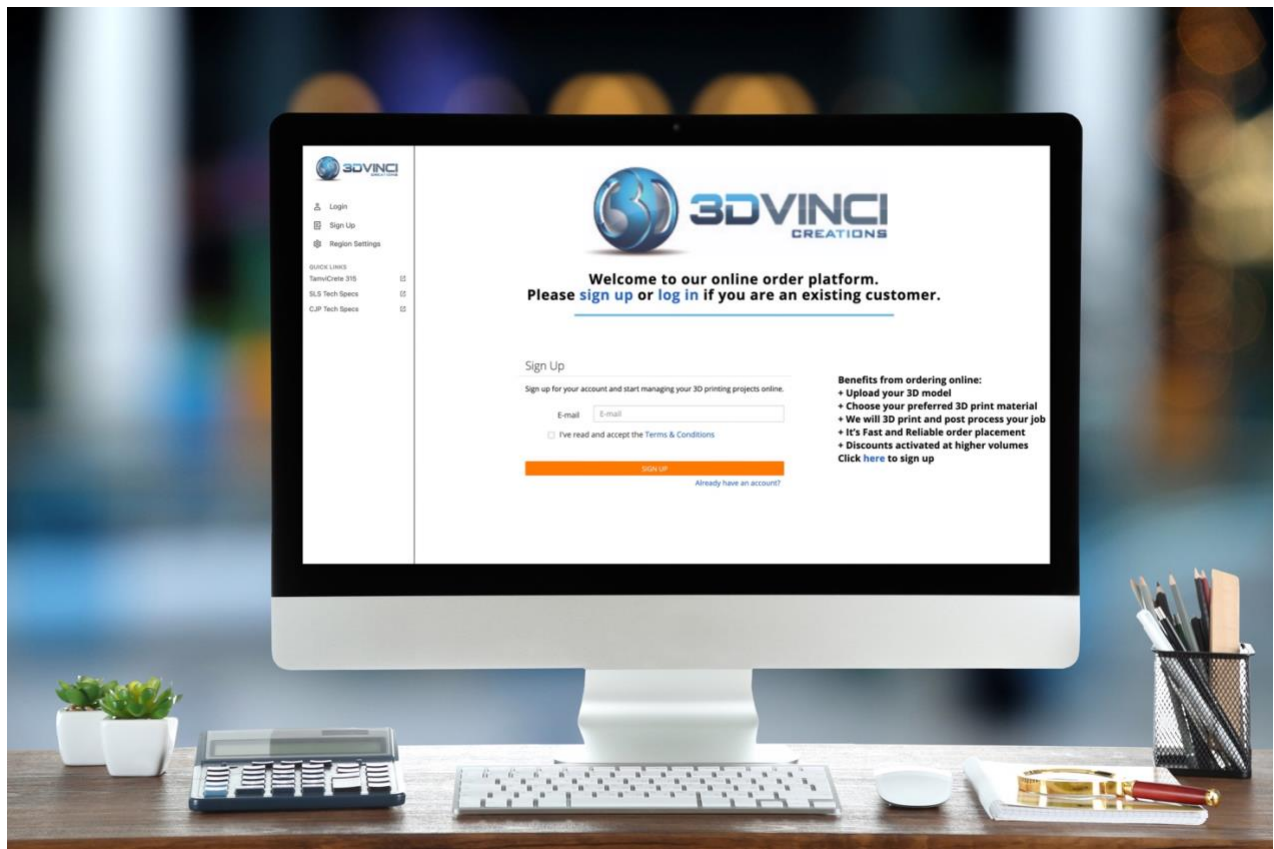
3DVINCI CREATIONS

Login
Sign Up
Region Settings

QUICK LINKS
TamviCrete 315
SLS Tech Specs
CJP Tech Specs

3DVINCI CREATIONS

Welcome to our online order platform.
Please sign up or log in if you are an existing customer.

Sign Up

Sign up for your account and start managing your 3D printing projects online.

E-mail E-mail

I've read and accept the Terms & Conditions

SIGN UP

Already have an account?

Benefits from ordering online:
+ Upload your 3D model
+ Choose your preferred 3D print material
+ We will 3D print and post process your job
+ It's Fast and Reliable order placement
+ Discounts activated at higher volumes
Click here to sign up